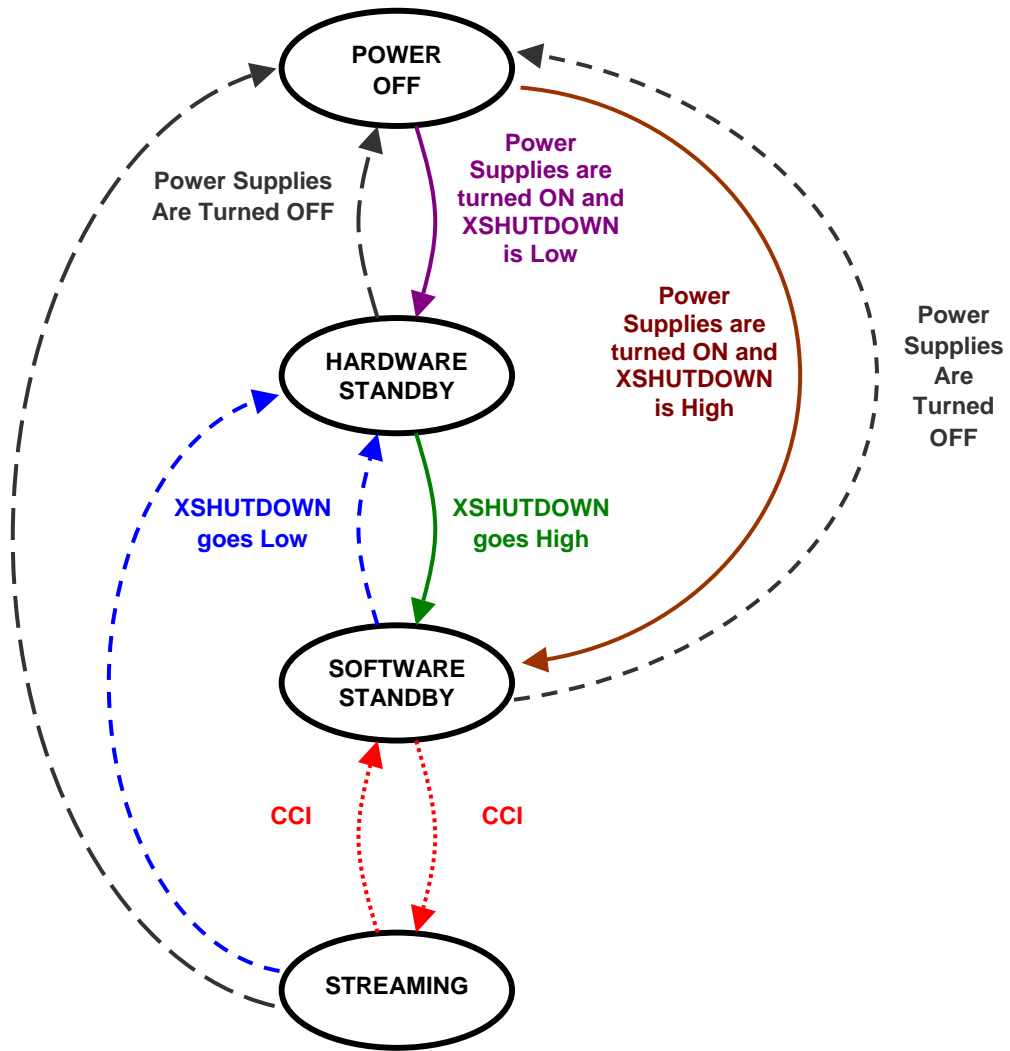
POWER OFF

Power Supplies Are Turned OFF

Power Supplies are turned ON and XSHUTDOWN is Low

Power Supplies are turned ON and XSHUTDOWN is High

Power Supplies Are Turned OFF

HARDWARE STANDBY

XSHUTDOWN goes Low

XSHUTDOWN goes High

SOFTWARE STANDBY

CCI

CCI

STREAMING